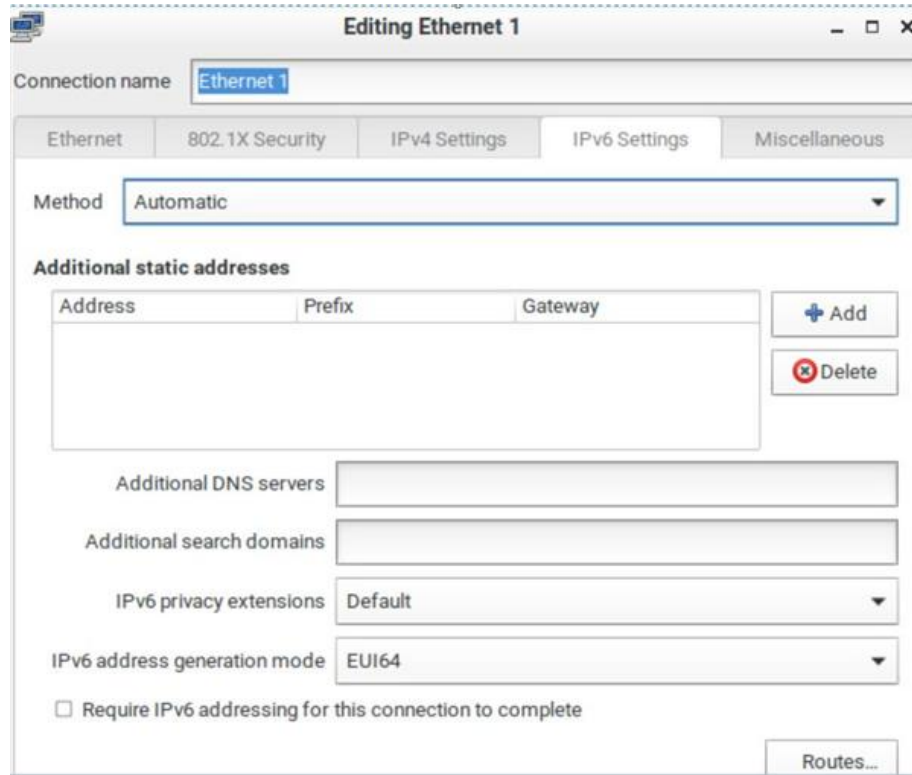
Editing Ethernet 1

Connection name Ethernet 1

Ethernet | 802.1X Security | IPv4 Settings | IPv6 Settings | Miscellaneous

Method Automatic

Additional static addresses

| Address | Prefix | Gateway |
|---|---|---|

Add

Delete

Additional DNS servers

Additional search domains

IPv6 privacy extensions Default

IPv6 address generation mode EUI64

☐ Require IPv6 addressing for this connection to complete

Routes...